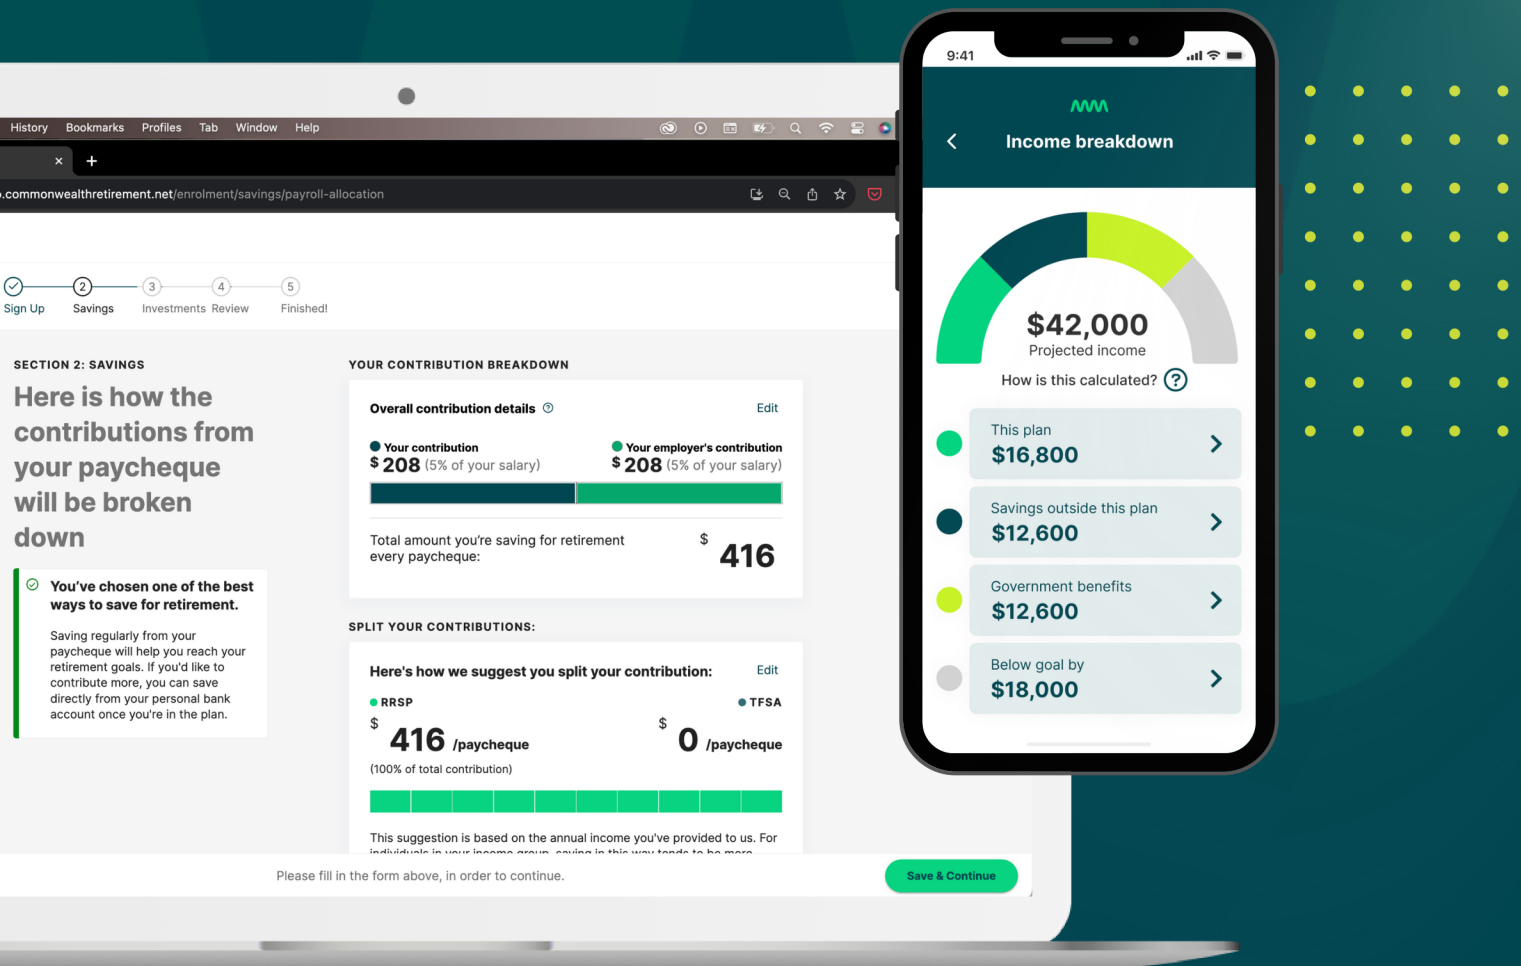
History Bookmarks Profiles Tab Window Help

×

+

.commonwealthretirement.net/enrolment/savings/payroll-allocation

Sign Up

2 Savings

3 Investments

4 Review

5 Finished!

SECTION 2: SAVINGS

Here is how the contributions from your paycheque will be broken down

You've chosen one of the best ways to save for retirement.

Saving regularly from your paycheque will help you reach your retirement goals. If you'd like to contribute more, you can save directly from your personal bank account once you're in the plan.

YOUR CONTRIBUTION BREAKDOWN

Overall contribution details

Edit

Your contribution

$ 208 (5% of your salary)

Your employer's contribution

$ 208 (5% of your salary)

Total amount you're saving for retirement every paycheque:

$ 416

SPLIT YOUR CONTRIBUTIONS:

Here's how we suggest you split your contribution:

Edit

RRSP

$ 416 /paycheque

(100% of total contribution)

TFSA

$ 0 /paycheque

This suggestion is based on the annual income you've provided to us. For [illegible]

Please fill in the form above, in order to continue.

Save & Continue

9:41

Income breakdown

$42,000

Projected income

How is this calculated?

This plan

$16,800

Savings outside this plan

$12,600

Government benefits

$12,600

Below goal by

$18,000